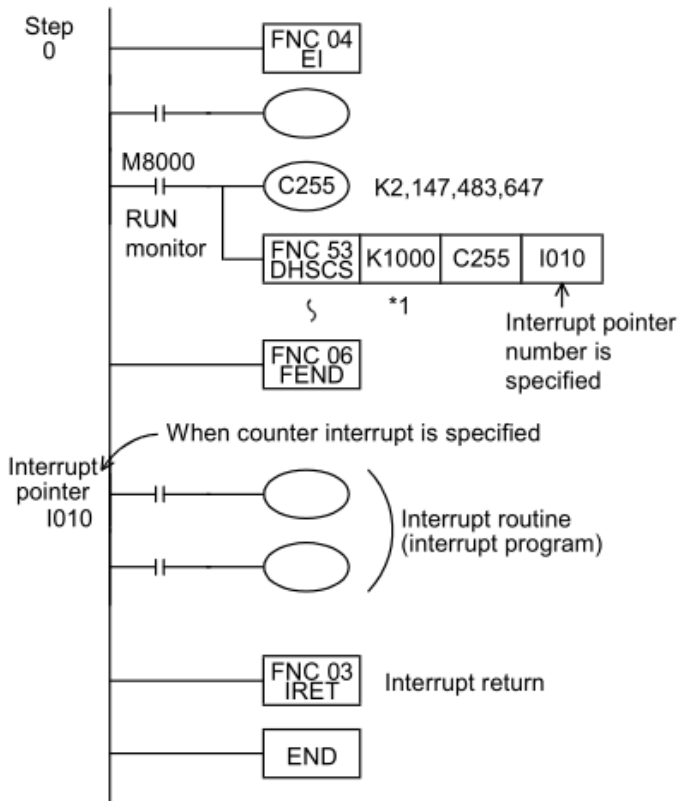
Step
0

FNC 04
EI

M8000

RUN
monitor

C255

K2,147,483,647

| FNC 53 DHSCS | K1000 | C255 | I010 |
|---|---|---|---|

*1

Interrupt pointer number is specified

FNC 06
FEND

When counter interrupt is specified

Interrupt
pointer
I010

Interrupt routine
(interrupt program)

FNC 03
IRET

Interrupt return

END